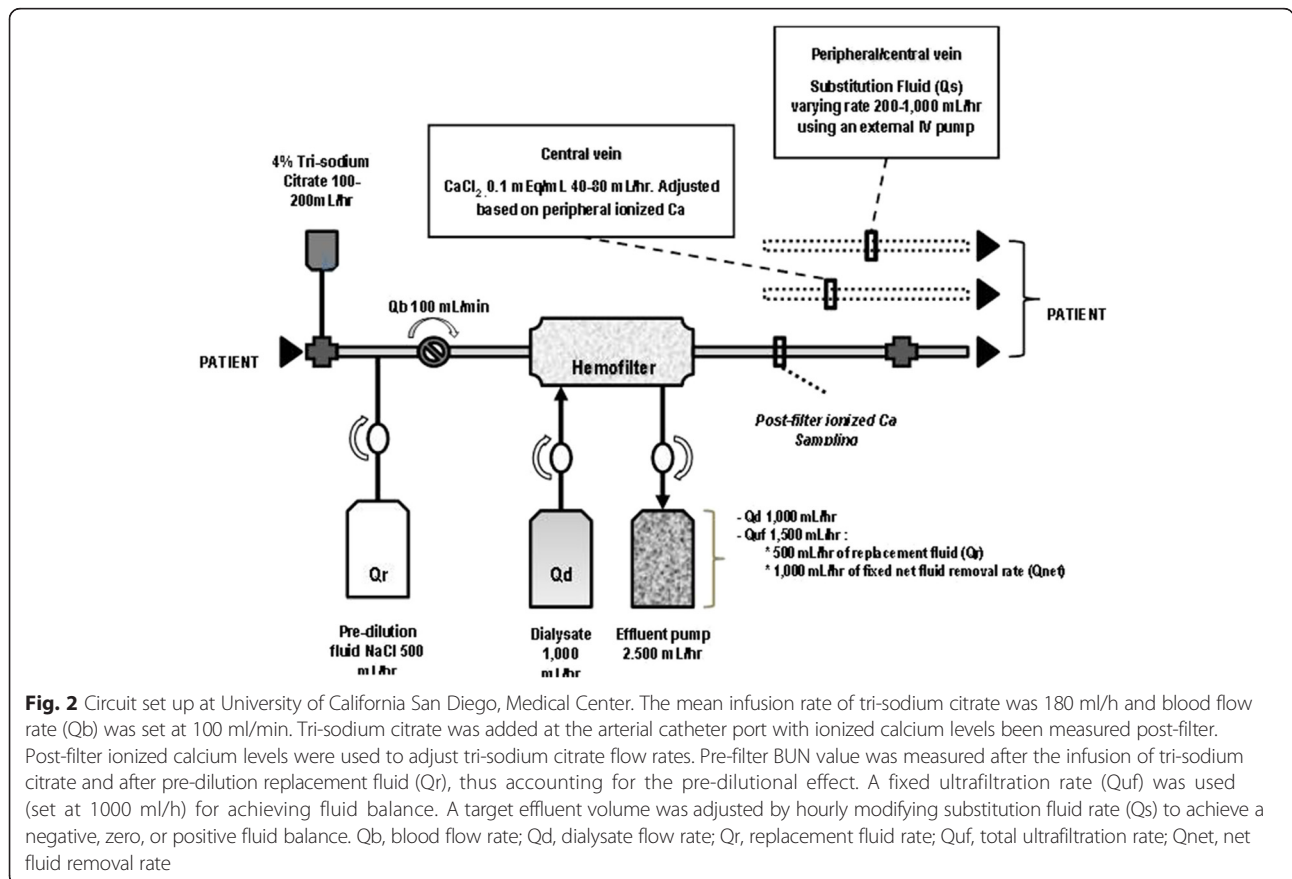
Peripheral/central vein

Substitution Fluid (Qs) varying rate 200-1,000 mL/hr using an external IV pump

Central vein

$CaCl_2$ 0.1 mEq/mL 40-80 mL/hr. Adjusted based on peripheral ionized Ca

4% Tri-sodium Citrate 100-200mL/hr

Qb 100 mL/min

PATIENT

Hemofilter

PATIENT

Post-filter ionized Ca Sampling

- Qd 1,000 mL/hr
- Quf 1,500 mL/hr :
* 500 mL/hr of replacement fluid (Qr)
* 1,000 mL/hr of fixed net fluid removal rate (Qnet)

Qr

Qd

Pre-dilution fluid NaCl 500 mL/hr

Dialysate 1,000 mL/hr

Effluent pump 2,500 mL/hr

**Fig. 2** Circuit set up at University of California San Diego, Medical Center. The mean infusion rate of tri-sodium citrate was 180 ml/h and blood flow rate (Qb) was set at 100 ml/min. Tri-sodium citrate was added at the arterial catheter port with ionized calcium levels been measured post-filter. Post-filter ionized calcium levels were used to adjust tri-sodium citrate flow rates. Pre-filter BUN value was measured after the infusion of tri-sodium citrate and after pre-dilution replacement fluid (Qr), thus accounting for the pre-dilutional effect. A fixed ultrafiltration rate (Quf) was used (set at 1000 ml/h) for achieving fluid balance. A target effluent volume was adjusted by hourly modifying substitution fluid rate (Qs) to achieve a negative, zero, or positive fluid balance. Qb, blood flow rate; Qd, dialysate flow rate; Qr, replacement fluid rate; Quf, total ultrafiltration rate; Qnet, net fluid removal rate